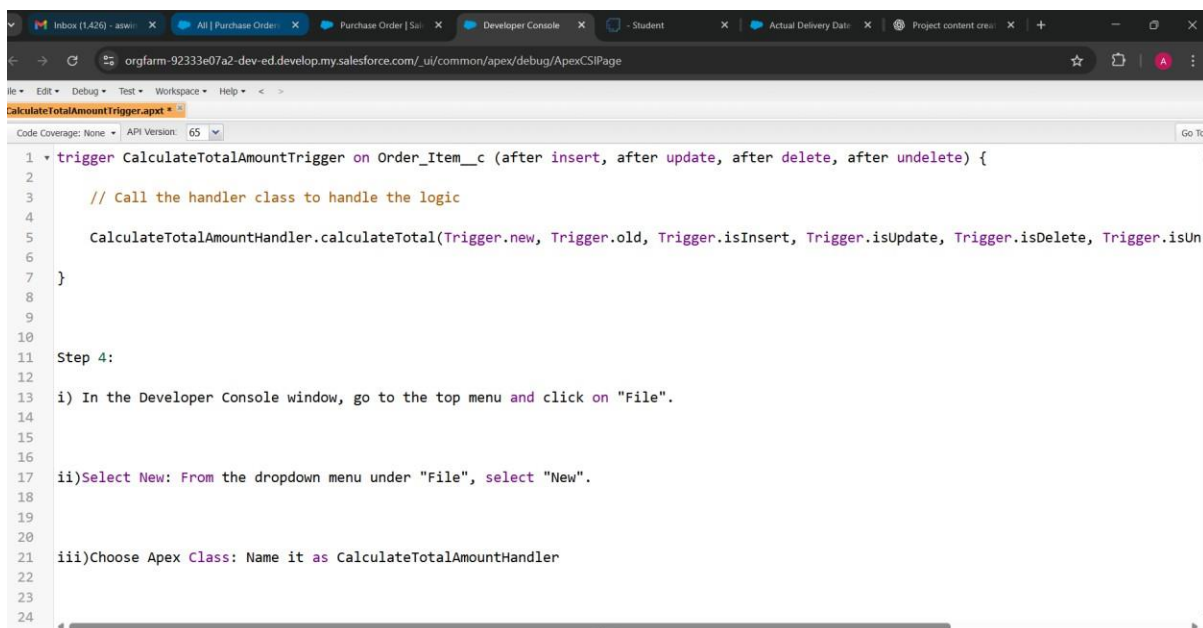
Inbox (1,426) - aswi X | All | Purchase Orde X | Purchase Order | Sa X | Developer Console X | - Student X | Actual Delivery Date X | Project content crea X | +

orgfarm-92333e07a2-dev-ed.develop.my.salesforce.com/_ui/common/apex/debug/ApexCSIPage

ile ▾ Edit ▾ Debug ▾ Test ▾ Workspace ▾ Help ▾ < >

CalculateTotalAmountTrigger.apxt *

Code Coverage: None ▾ API Version: 65 | Go To

1 trigger CalculateTotalAmountTrigger on Order_Item__c (after insert, after update, after delete, after undelete) {
2
3 // Call the handler class to handle the logic
4
5 CalculateTotalAmountHandler.calculateTotal(Trigger.new, Trigger.old, Trigger.isInsert, Trigger.isUpdate, Trigger.isDelete, Trigger.isUn
6
7 }
8
9
10
11 Step 4:
12
13 i) In the Developer Console window, go to the top menu and click on "File".
14
15
16
17 ii)Select New: From the dropdown menu under "File", select "New".
18
19
20
21 iii)Choose Apex Class: Name it as CalculateTotalAmountHandler
22
23
24